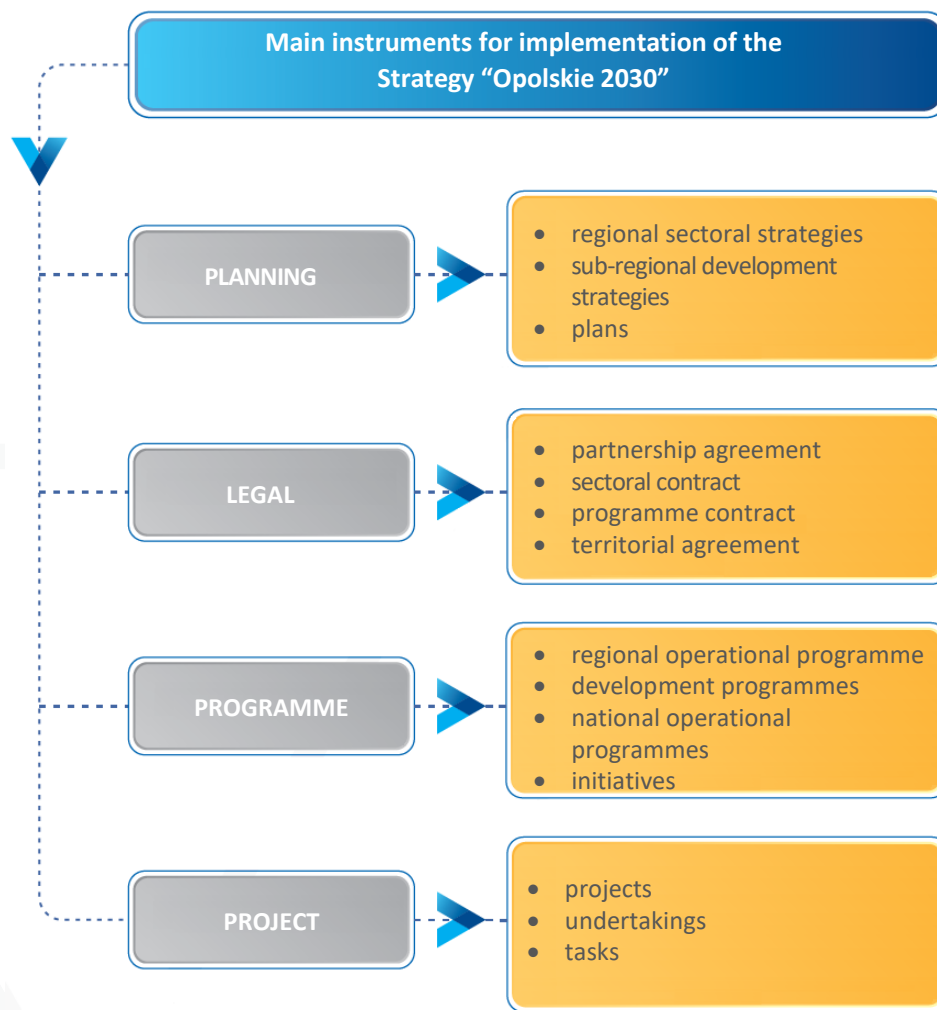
Main instruments for implementation of the Strategy “Opolskie 2030”

PLANNING

- regional sectoral strategies
- sub-regional development strategies
- plans

LEGAL

- partnership agreement
- sectoral contract
- programme contract
- territorial agreement

PROGRAMME

- regional operational programme
- development programmes
- national operational programmes
- initiatives

PROJECT

- projects
- undertakings
- tasks